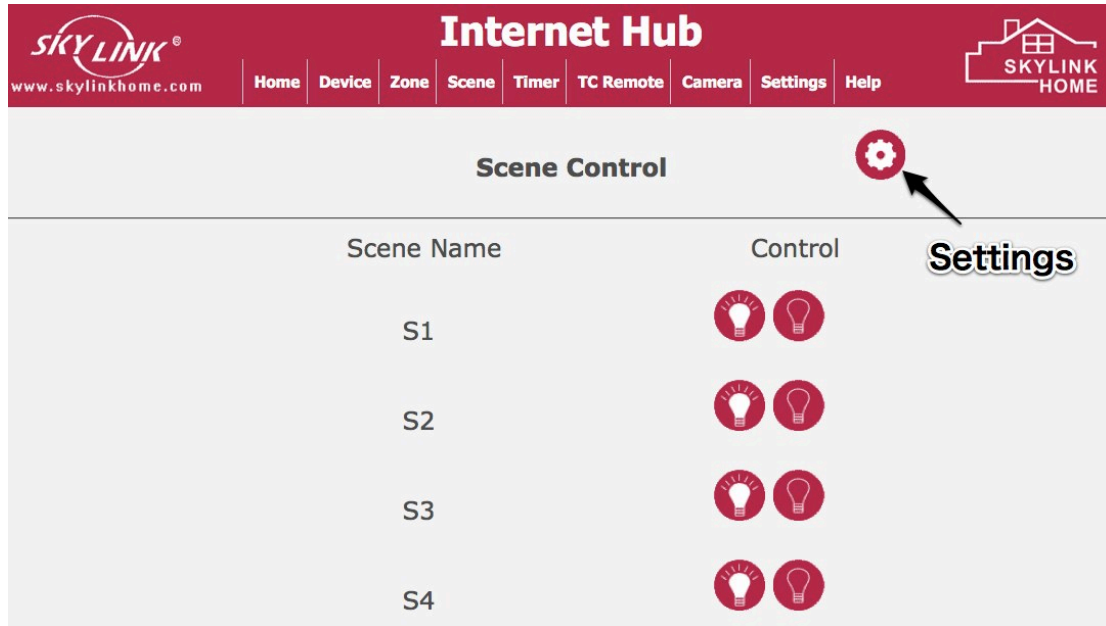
SKYLINK®
www.skylinkhome.com

Internet Hub

Home | Device | Zone | Scene | Timer | TC Remote | Camera | Settings | Help

SKYLINK HOME

Scene Control

Settings

| Scene Name | Control |
|---|---|
| S1 | |
| S2 | |
| S3 | |
| S4 | |